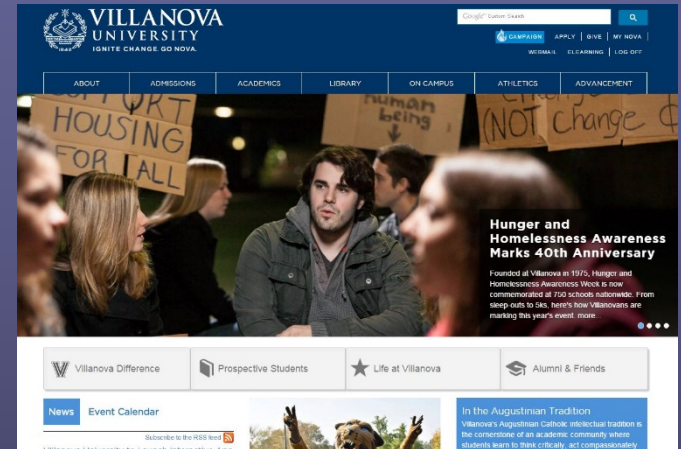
VILLANOVA UNIVERSITY
IGNITE CHANGE. GO NOVA.

Google Custom Search

CAMPAIGN | APPLY | GIVE | MY NOVA
WEBMAIL | ELEARNING | LOG OFF

ABOUT | ADMISSIONS | ACADEMICS | LIBRARY | ON CAMPUS | ATHLETICS | ADVANCEMENT

SUPPORT HOUSING FOR ALL

Human being

(NOT Change) Change

Hunger and Homelessness Awareness Marks 40th Anniversary

Founded at Villanova in 1975, Hunger and Homelessness Awareness Week is now commemorated at 750 schools nationwide. From sleep-outs to 5ks, here's how Villanovans are marking this year's event. more

Villanova Difference | Prospective Students | Life at Villanova | Alumni & Friends

News | Event Calendar

Subscribe to the RSS feed

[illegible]

In the Augustinian Tradition

Villanova's Augustinian Catholic intellectual tradition is the cornerstone of an academic community where students learn to think critically, act compassionately